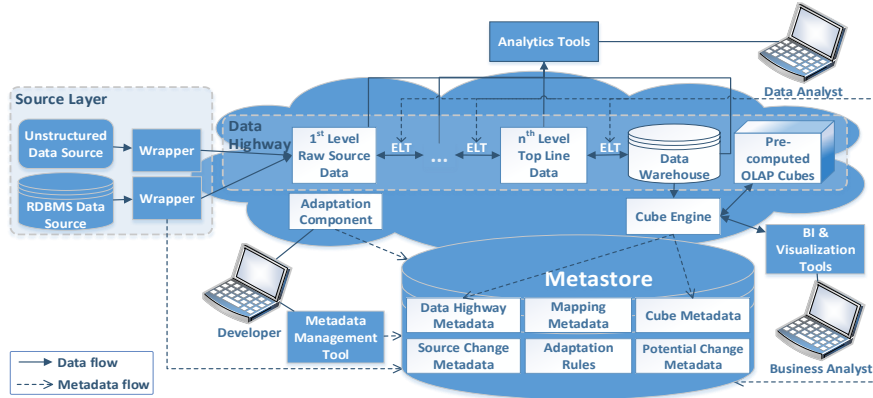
Analytics Tools

Data Analyst

Source Layer

Unstructured Data Source

Wrapper

RDBMS Data Source

Wrapper

Data Highway

$1^{st}$ Level Raw Source Data

ELT

...

ELT

$n^{th}$ Level Top Line Data

ELT

Data Warehouse

Pre-computed OLAP Cubes

Adaptation Component

Cube Engine

BI & Visualization Tools

Metastore

Developer

Data Highway Metadata

Mapping Metadata

Cube Metadata

Metadata Management Tool

Source Change Metadata

Adaptation Rules

Potential Change Metadata

Business Analyst

Data flow

Metadata flow